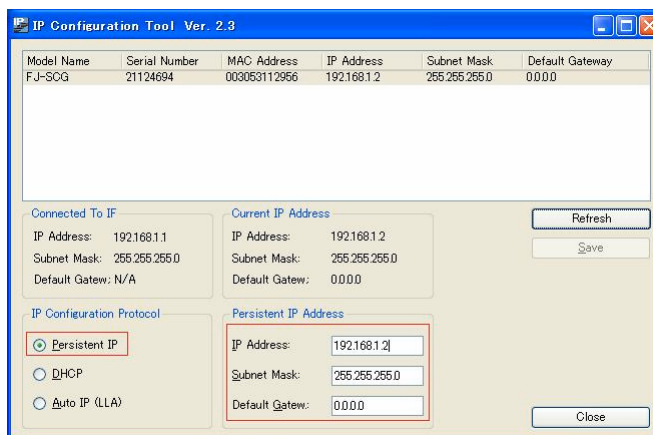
IP Configuration Tool Ver. 2.3

| Model Name | Serial Number | MAC Address | IP Address | Subnet Mask | Default Gateway |
|---|---|---|---|---|---|
| FJ-SCG | 21124694 | 003053112956 | 192.168.1.2 | 255.255.255.0 | 0.0.0.0 |

Connected To IF
IP Address: 192.168.1.1
Subnet Mask: 255.255.255.0
Default Gatew: N/A

Current IP Address
IP Address: 192.168.1.2
Subnet Mask: 255.255.255.0
Default Gatew: 0.0.0.0

Refresh
Save

IP Configuration Protocol
Persistent IP
DHCP
Auto IP (LLA)

Persistent IP Address
IP Address: 192.168.1.2
Subnet Mask: 255.255.255.0
Default Gatew: 0.0.0.0

Close